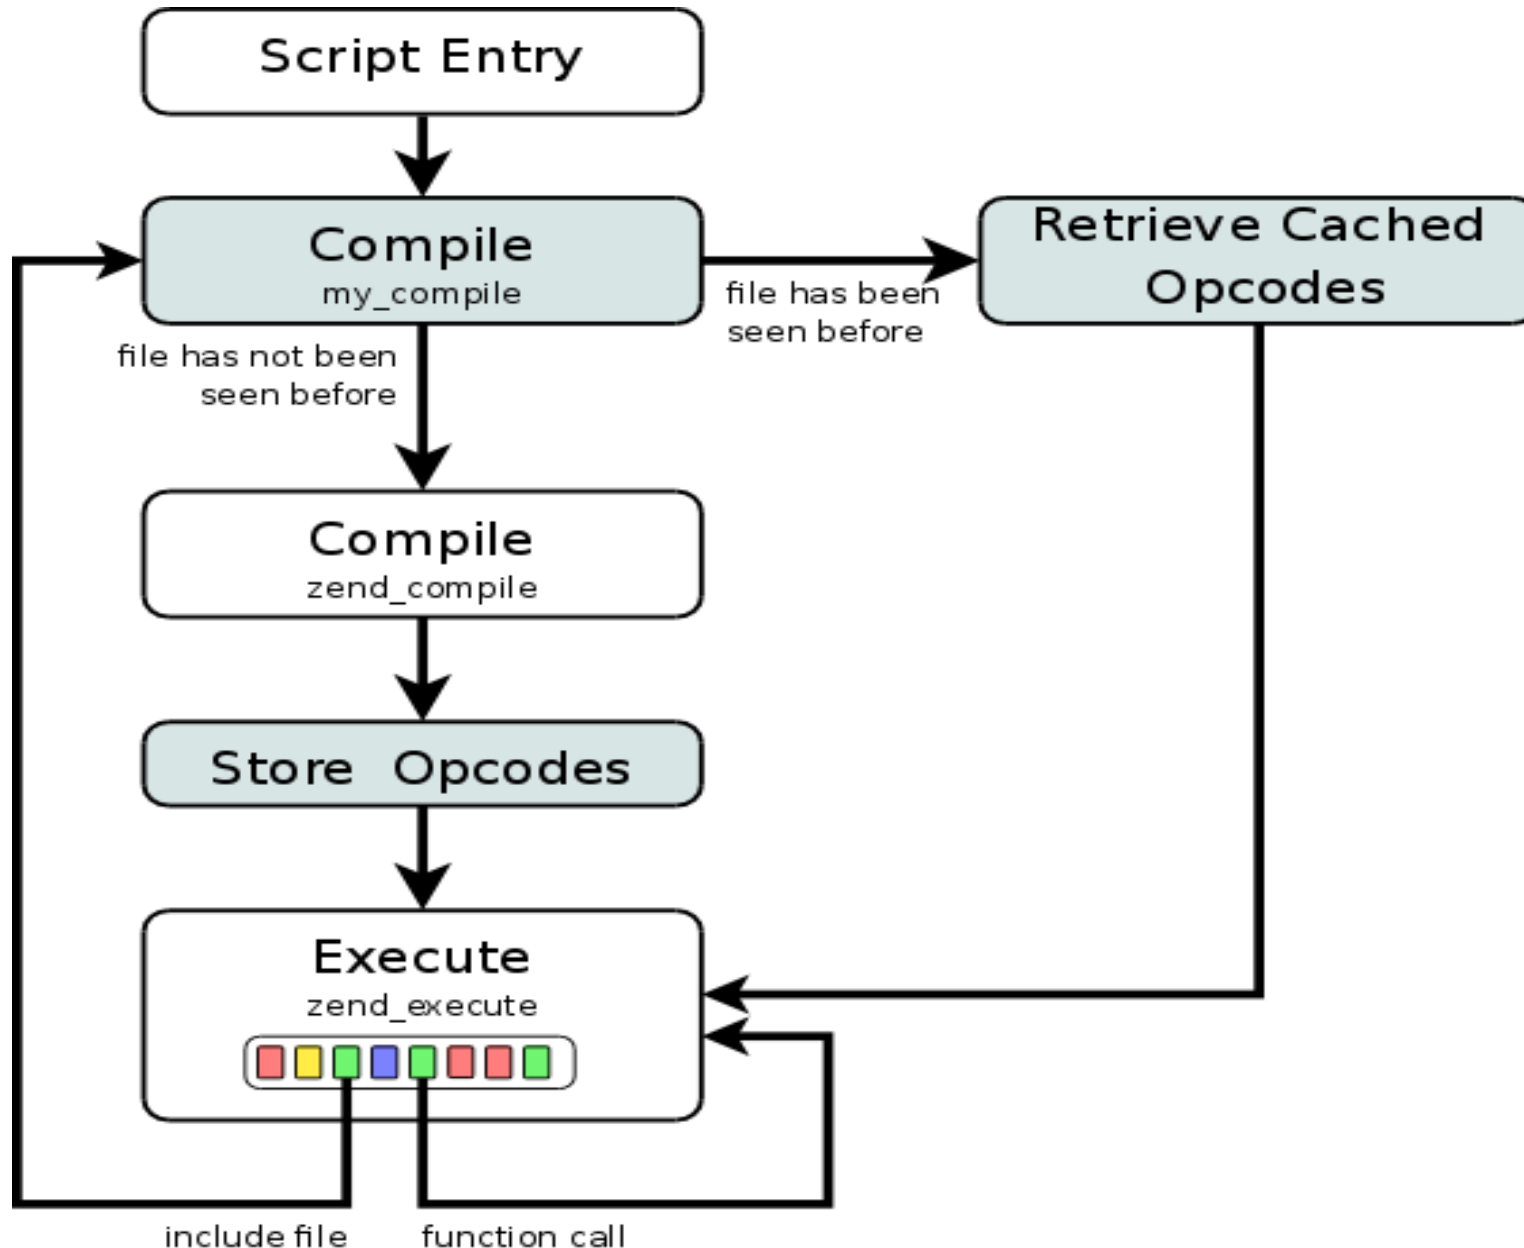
Script Entry

Compile
my_compile

file has been seen before

Retrieve Cached Opcodes

file has not been seen before

Compile
zend_compile

Store Opcodes

Execute
zend_execute

include file

function call